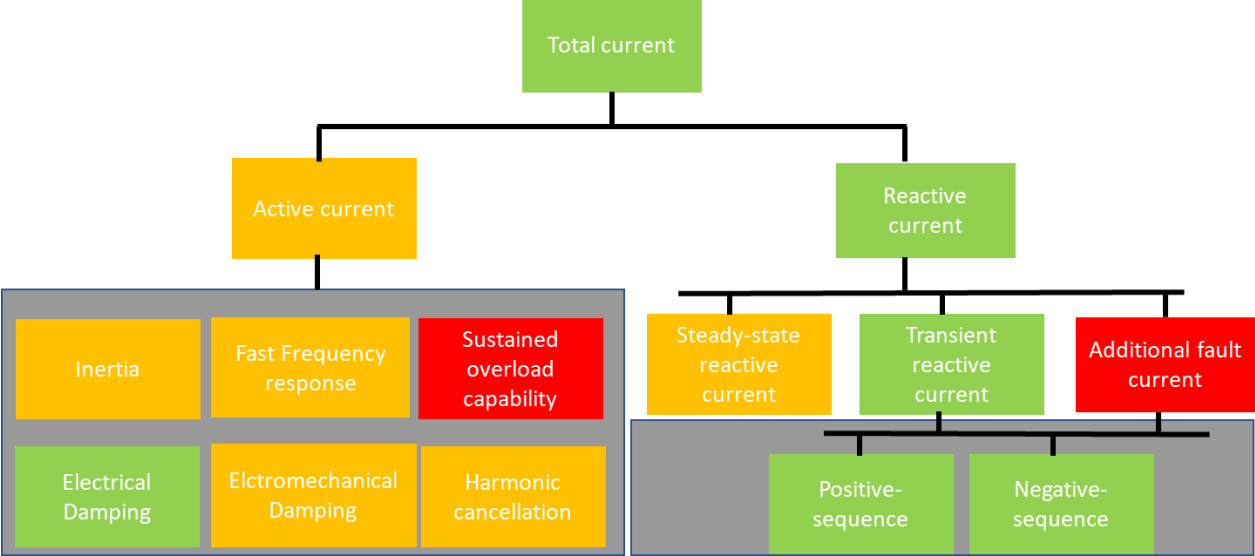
Total current

Active current

Reactive current

Inertia

Fast Frequency response

Sustained overload capability

Electrical Damping

Elctromechanical Damping

Harmonic cancellation

Steady-state reactive current

Transient reactive current

Additional fault current

Positive-sequence

Negative-sequence